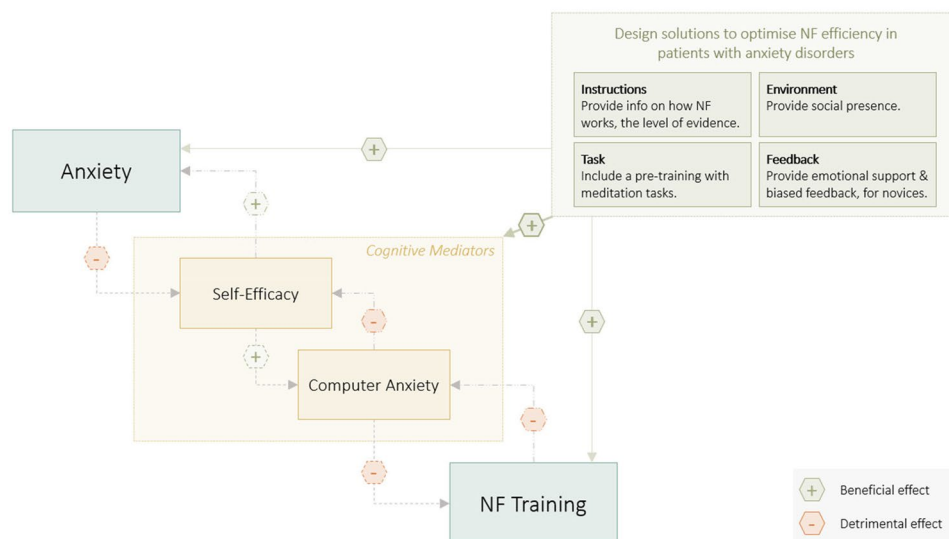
Design solutions to optimise NF efficiency in patients with anxiety disorders

**Instructions**
Provide info on how NF works, the level of evidence.

**Environment**
Provide social presence.

**Task**
Include a pre-training with meditation tasks.

**Feedback**
Provide emotional support & biased feedback, for novices.

Anxiety

+

+

+

-

Cognitive Mediators

Self-Efficacy

-

+

Computer Anxiety

+

-

-

NF Training

+ Beneficial effect

- Detrimental effect